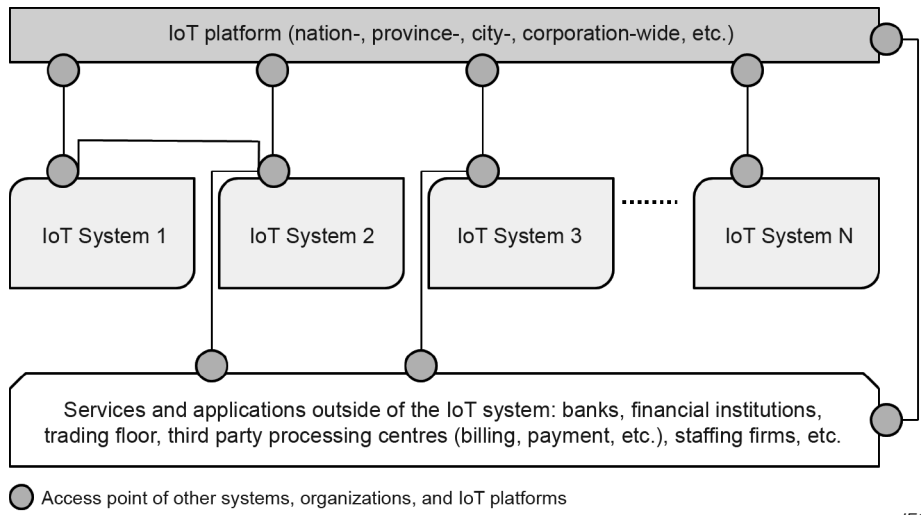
IoT platform (nation-, province-, city-, corporation-wide, etc.)

IoT System 1

IoT System 2

IoT System 3

.......

IoT System N

Services and applications outside of the IoT system: banks, financial institutions, trading floor, third party processing centres (billing, payment, etc.), staffing firms, etc.

Access point of other systems, organizations, and IoT platforms

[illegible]